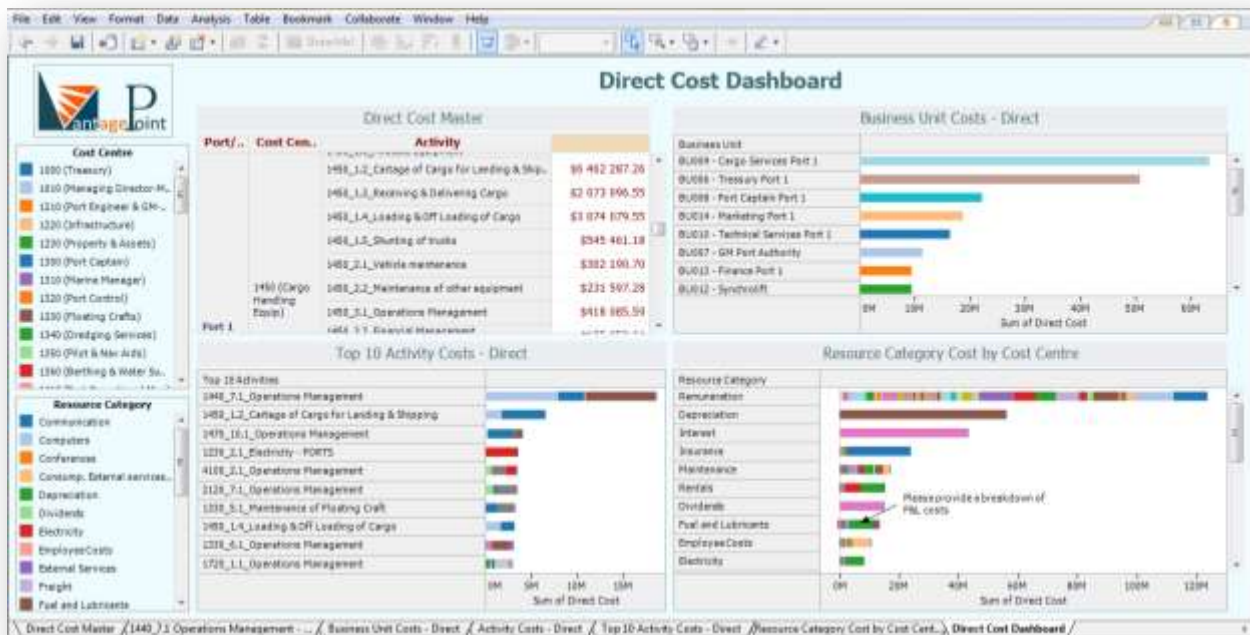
File Edit View Format Data Analysis Table Bookmark Collaborate Window Help

Direct Cost Dashboard

Cost Centre
1000 (Treasury)
1010 (Managing Director M...
1210 (Port Engineer & GM-...
1220 (Infrastructure)
1230 (Property & Assets)
1300 (Port Captain)
1310 (Marine Manager)
1320 (Port Control)
1330 (Floating Crafts)
1340 (Dredging Services)
1350 (Pilot & Nav Aids)
1360 (Berthing & Water Su...

Resource Category
Communication
Computers
Conferences
Consump. External services...
Depreciation
Dividends
Electricity
EmployeeCosts
External Services
Freight
Fuel and Lubricants

Direct Cost Master

| Port/.. | Cost Cen.. | Activity | |
|---|---|---|---|
| | | 1450_1.2_Cartage of Cargo for Landing & Ship.. | $6 462 287.26 |
| | | 1450_1.3_Receiving & Delivering Cargo | $2 073 096.55 |
| | | 1450_1.4_Loading & Off Loading of Cargo | $1 074 079.55 |
| | | 1450_1.5_Shunting of trucks | $945 461.18 |
| | | 1450_2.1_Vehicle maintenance | $302 190.70 |
| | 1450 (Cargo Handling Equip) | 1450_2.2_Maintenance of other equipment | $231 597.28 |
| | | 1450_3.1_Operations Management | $416 085.59 |
| Port 1 | | 1450_3.2_Financial Management | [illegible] |

Business Unit Costs - Direct

Business Unit
BU009 - Cargo Services Port 1
BU006 - Treasury Port 1
BU008 - Port Captain Port 1
BU014 - Marketing Port 1
BU010 - Technical Services Port 1
BU007 - GM Port Authority
BU013 - Finance Port 1
BU012 - Synchrolift

0M 10M 20M 30M 40M 50M 60M
Sum of Direct Cost

Top 10 Activity Costs - Direct

Top 10 Activities
1440_7.1_Operations Management
1450_1.2_Cartage of Cargo for Landing & Shipping
1470_10.1_Operations Management
1220_2.1_Electricity - PORTS
4100_2.1_Operations Management
2120_7.1_Operations Management
1330_5.1_Maintenance of Floating Craft
1450_1.4_Loading & Off Loading of Cargo
1220_6.1_Operations Management
1720_1.1_Operations Management

0M 5M 10M 15M
Sum of Direct Cost

Resource Category Cost by Cost Centre

Resource Category
Remuneration
Depreciation
Interest
Insurance
Maintenance
Rentals
Dividends
Fuel and Lubricants
EmployeeCosts
Electricity

Please provide a breakdown of P&L costs

0M 20M 40M 60M 80M 100M 120M
Sum of Direct Cost

Direct Cost Master / 1440_7.1 Operations Management - ... / Business Unit Costs - Direct / Activity Costs - Direct / Top 10 Activity Costs - Direct / Resource Category Cost by Cost Cent... / Direct Cost Dashboard /